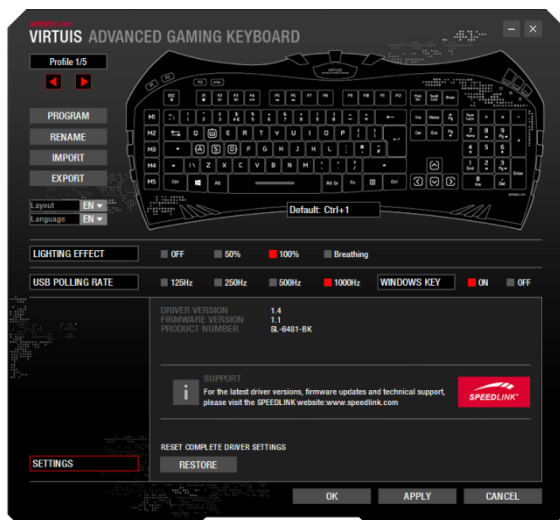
SPEEDLINK
VIRTUIS ADVANCED GAMING KEYBOARD

Profile 1/5

PROGRAM
RENAME
IMPORT
EXPORT

Layout EN
Language EN

Default: Ctrl+1

LIGHTING EFFECT
OFF
50%
100%
Breathing

USB POLLING RATE
125Hz
250Hz
500Hz
1000Hz
WINDOWS KEY
ON
OFF

DRIVER VERSION 1.4
FIRMWARE VERSION 1.1
PRODUCT NUMBER SL-6481-BK

SUPPORT
For the latest driver versions, firmware updates and technical support, please visit the SPEEDLINK website:www.speedlink.com

SPEEDLINK

RESET COMPLETE DRIVER SETTINGS
RESTORE

SETTINGS

OK
APPLY
CANCEL